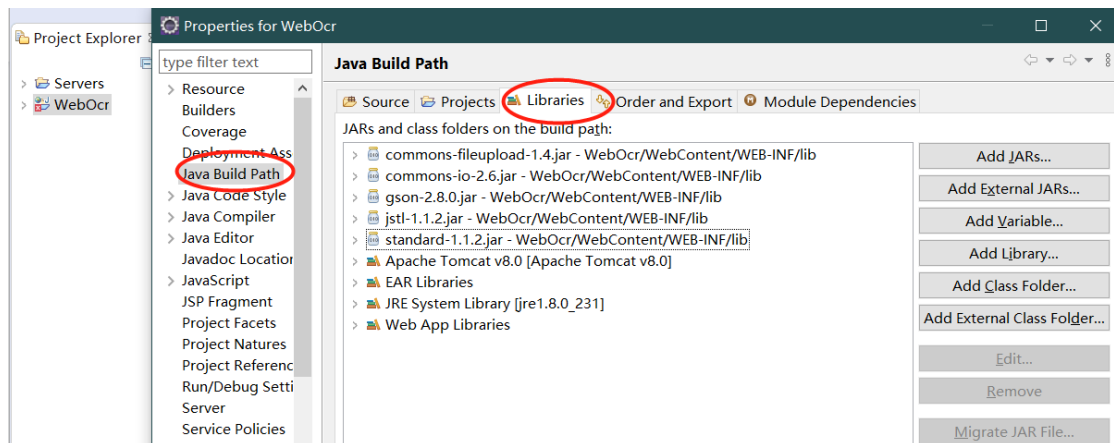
Project Explorer

Servers
WebOcr

Properties for WebOcr

type filter text

Resource
Builders
Coverage
Deployment Ass
Java Build Path
Java Code Style
Java Compiler
Java Editor
Javadoc Location
JavaScript
JSP Fragment
Project Facets
Project Natures
Project Referenc
Run/Debug Setti
Server
Service Policies

Java Build Path

Source | Projects | Libraries | Order and Export | Module Dependencies

JARs and class folders on the build path:

commons-fileupload-1.4.jar - WebOcr/WebContent/WEB-INF/lib
commons-io-2.6.jar - WebOcr/WebContent/WEB-INF/lib
gson-2.8.0.jar - WebOcr/WebContent/WEB-INF/lib
jstl-1.1.2.jar - WebOcr/WebContent/WEB-INF/lib
standard-1.1.2.jar - WebOcr/WebContent/WEB-INF/lib
Apache Tomcat v8.0 [Apache Tomcat v8.0]
EAR Libraries
JRE System Library [jre1.8.0_231]
Web App Libraries

Add JARs...
Add External JARs...
Add Variable...
Add Library...
Add Class Folder...
Add External Class Folder...
Edit...
Remove
Migrate JAR File...